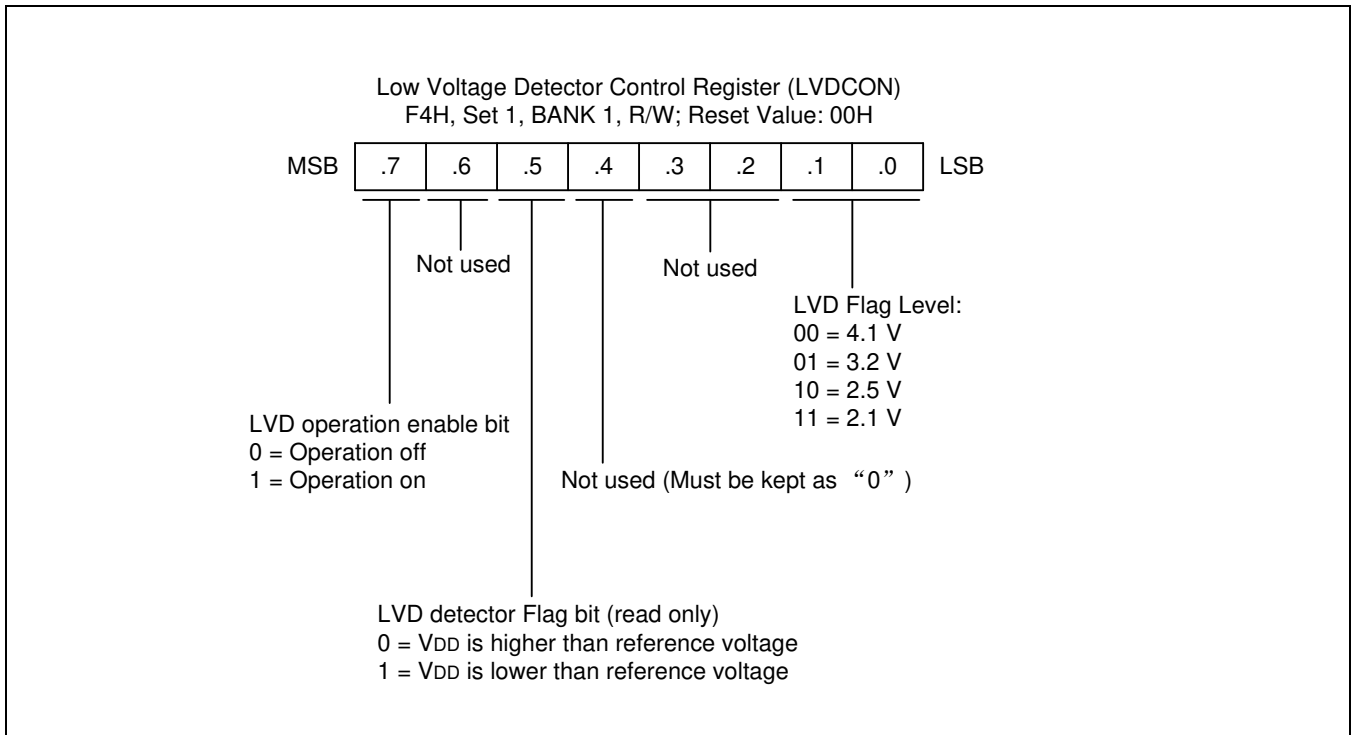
Low Voltage Detector Control Register (LVDCON)
F4H, Set 1, BANK 1, R/W; Reset Value: 00H

MSB .7 .6 .5 .4 .3 .2 .1 .0 LSB

Not used

Not used

LVD Flag Level:
00 = 4.1 V
01 = 3.2 V
10 = 2.5 V
11 = 2.1 V

LVD operation enable bit
0 = Operation off
1 = Operation on

Not used (Must be kept as “0”)

LVD detector Flag bit (read only)
0 = VDD is higher than reference voltage
1 = VDD is lower than reference voltage